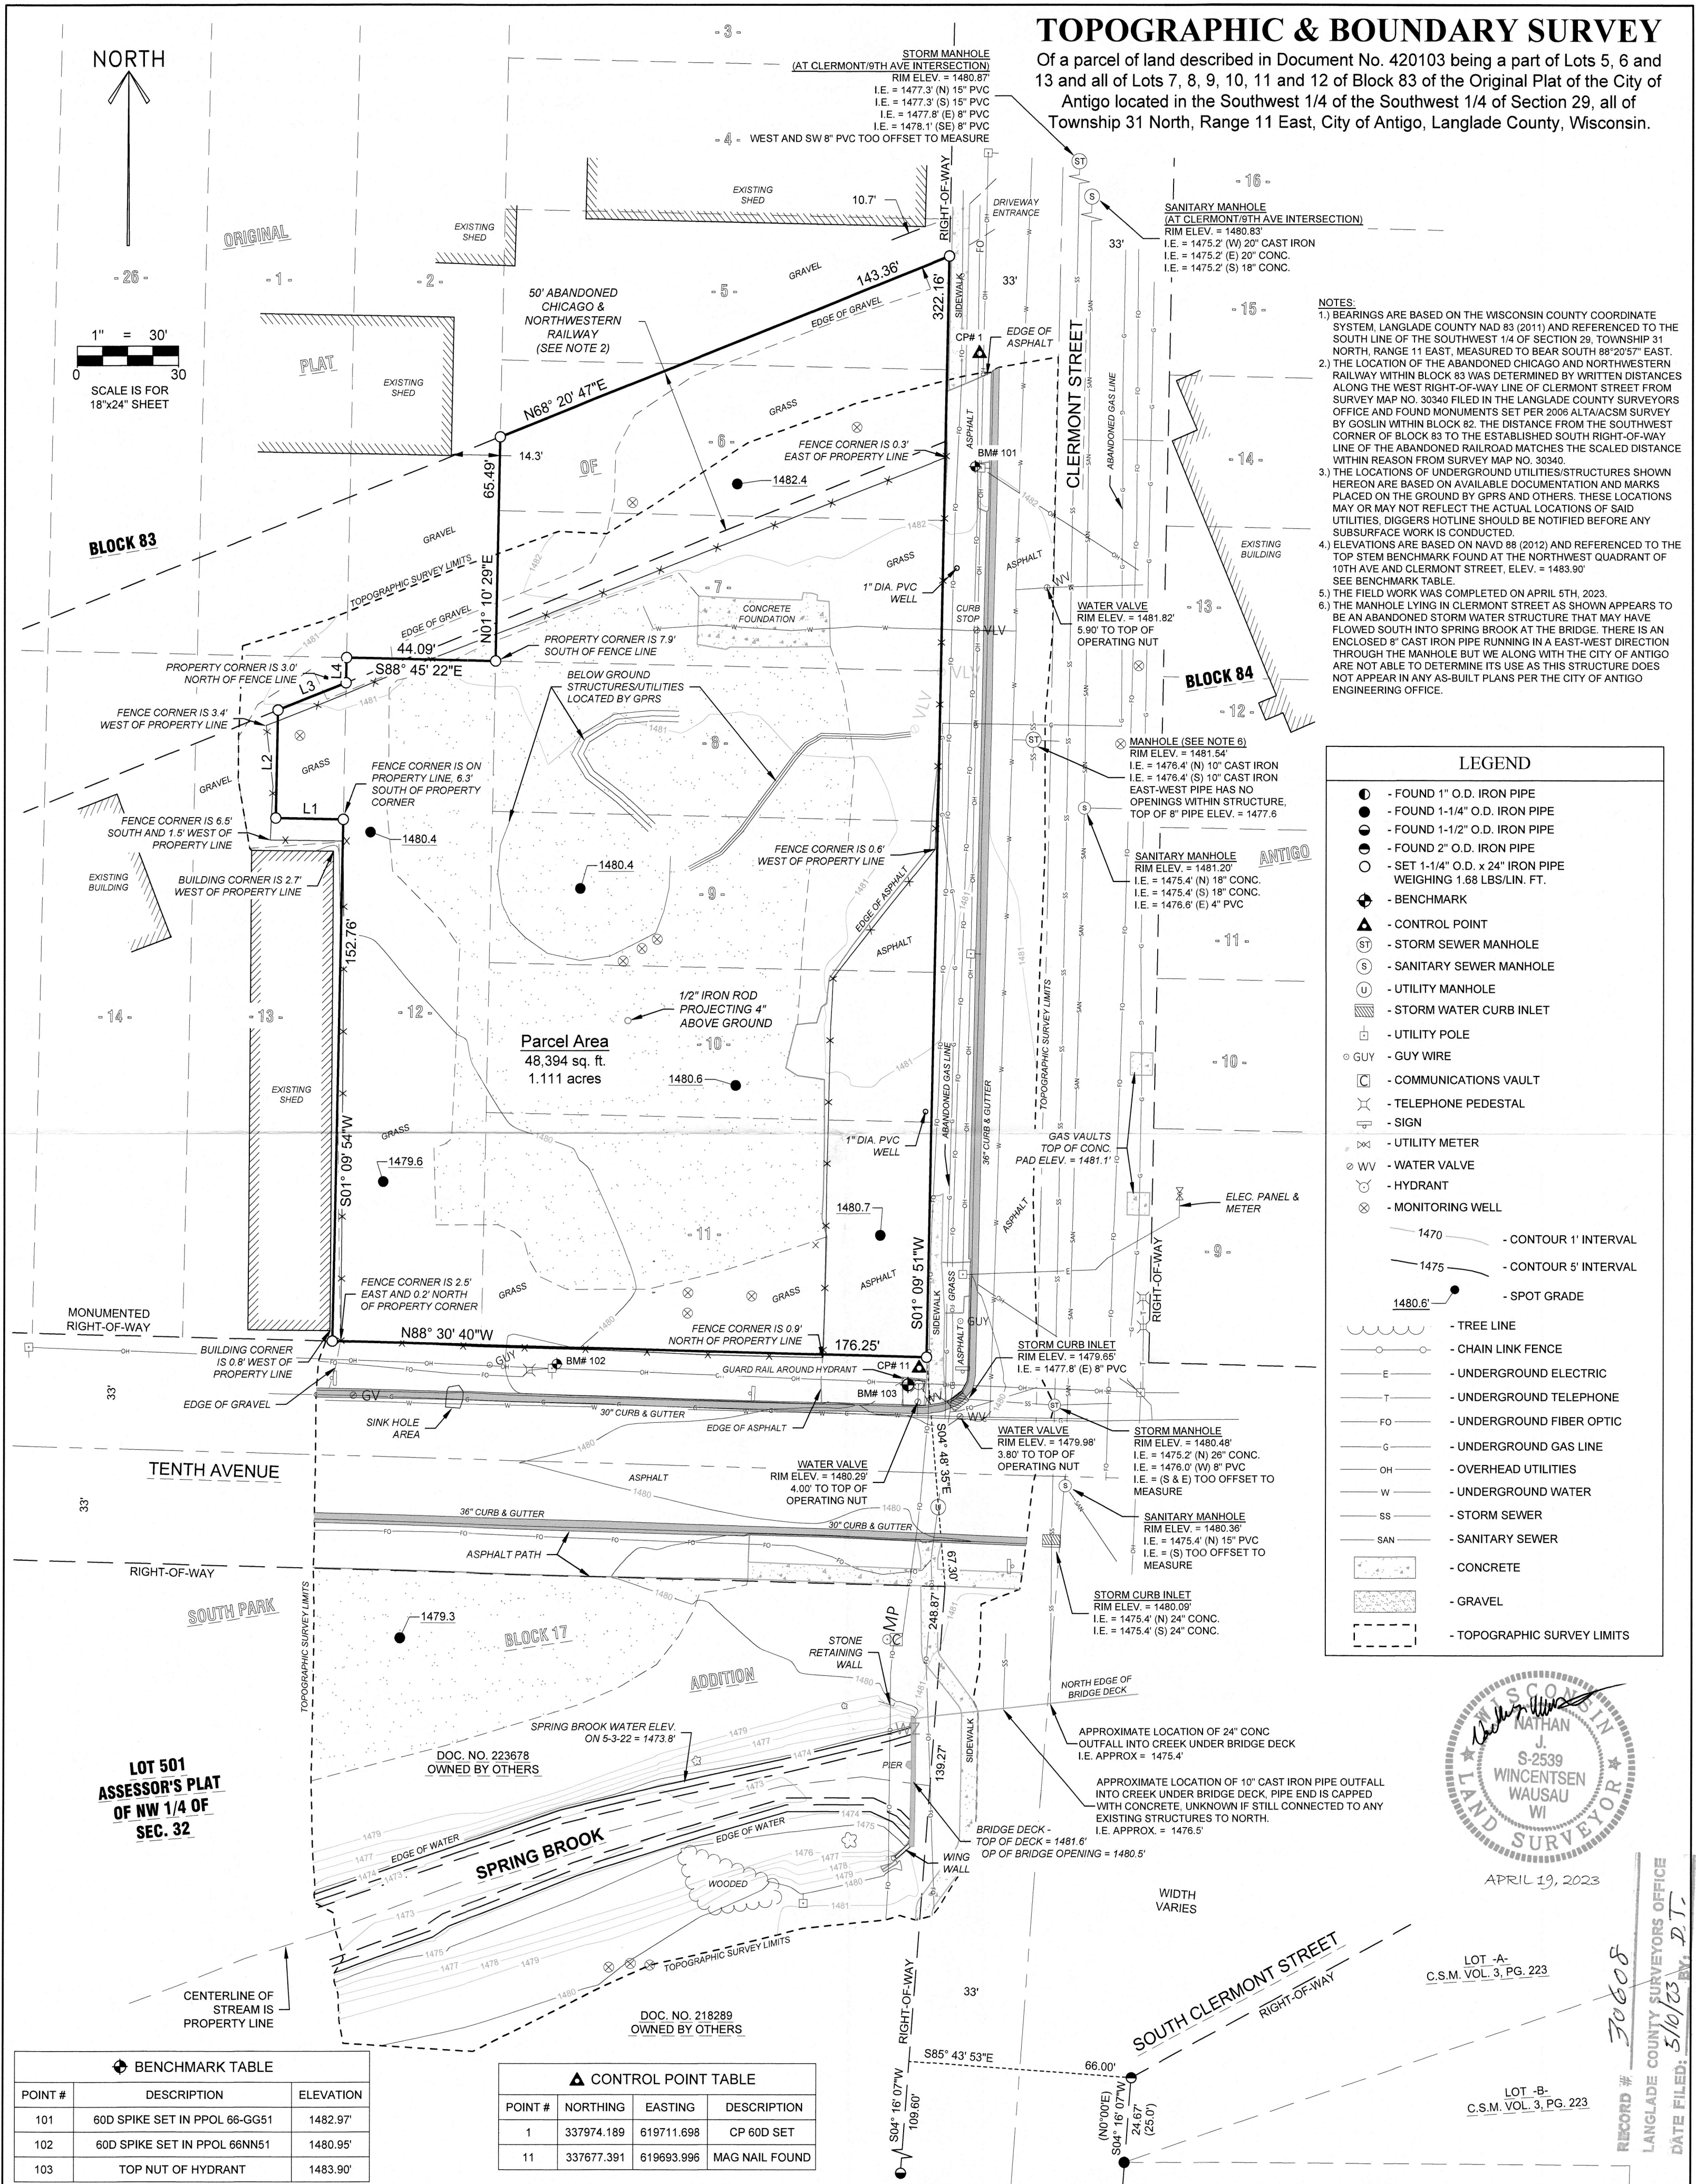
TOPOGRAPHIC & BOUNDARY SURVEY

Of a parcel of land described in Document No. 420103 being a part of Lots 5, 6 and 13 and all of Lots 7, 8, 9, 10, 11 and 12 of Block 83 of the Original Plat of the City of Antigo located in the Southwest 1/4 of the Southwest 1/4 of Section 29, all of Township 31 North, Range 11 East, City of Antigo, Langlade County, Wisconsin.

NORTH

1" = 30'
0 30
SCALE IS FOR 18"x24" SHEET

STORM MANHOLE
(AT CLERMONT/9TH AVE INTERSECTION)
RIM ELEV. = 1480.87'
I.E. = 1477.3' (N) 15" PVC
I.E. = 1477.3' (S) 15" PVC
I.E. = 1477.8' (E) 8" PVC
I.E. = 1478.1' (SE) 8" PVC
WEST AND SW 8" PVC TOO OFFSET TO MEASURE

SANITARY MANHOLE
(AT CLERMONT/9TH AVE INTERSECTION)
RIM ELEV. = 1480.83'
I.E. = 1475.2' (W) 20" CAST IRON
I.E. = 1475.2' (E) 20" CONC.
I.E. = 1475.2' (S) 18" CONC.

NOTES:
1.) BEARINGS ARE BASED ON THE WISCONSIN COUNTY COORDINATE SYSTEM, LANGLADE COUNTY NAD 83 (2011) AND REFERENCED TO THE SOUTH LINE OF THE SOUTHWEST 1/4 OF SECTION 29, TOWNSHIP 31 NORTH, RANGE 11 EAST, MEASURED TO BEAR SOUTH 88°20'57" EAST.
2.) THE LOCATION OF THE ABANDONED CHICAGO AND NORTHWESTERN RAILWAY WITHIN BLOCK 83 WAS DETERMINED BY WRITTEN DISTANCES ALONG THE WEST RIGHT-OF-WAY LINE OF CLERMONT STREET FROM SURVEY MAP NO. 30340 FILED IN THE LANGLADE COUNTY SURVEYORS OFFICE AND FOUND MONUMENTS SET PER 2006 ALTA/ACSM SURVEY BY GOSLIN WITHIN BLOCK 82. THE DISTANCE FROM THE SOUTHWEST CORNER OF BLOCK 83 TO THE ESTABLISHED SOUTH RIGHT-OF-WAY LINE OF THE ABANDONED RAILROAD MATCHES THE SCALED DISTANCE WITHIN REASON FROM SURVEY MAP NO. 30340.
3.) THE LOCATIONS OF UNDERGROUND UTILITIES/STRUCTURES SHOWN HEREON ARE BASED ON AVAILABLE DOCUMENTATION AND MARKS PLACED ON THE GROUND BY GPRS AND OTHERS. THESE LOCATIONS MAY OR MAY NOT REFLECT THE ACTUAL LOCATIONS OF SAID UTILITIES, DIGGERS HOTLINE SHOULD BE NOTIFIED BEFORE ANY SUBSURFACE WORK IS CONDUCTED.
4.) ELEVATIONS ARE BASED ON NAVD 88 (2012) AND REFERENCED TO THE TOP STEM BENCHMARK FOUND AT THE NORTHWEST QUADRANT OF 10TH AVE AND CLERMONT STREET, ELEV. = 1483.90' SEE BENCHMARK TABLE.
5.) THE FIELD WORK WAS COMPLETED ON APRIL 5TH, 2023.
6.) THE MANHOLE LYING IN CLERMONT STREET AS SHOWN APPEARS TO BE AN ABANDONED STORM WATER STRUCTURE THAT MAY HAVE FLOWED SOUTH INTO SPRING BROOK AT THE BRIDGE. THERE IS AN ENCLOSED 8" CAST IRON PIPE RUNNING IN A EAST-WEST DIRECTION THROUGH THE MANHOLE BUT WE ALONG WITH THE CITY OF ANTIGO ARE NOT ABLE TO DETERMINE ITS USE AS THIS STRUCTURE DOES NOT APPEAR IN ANY AS-BUILT PLANS PER THE CITY OF ANTIGO ENGINEERING OFFICE.

- 3 - - 4 - - 16 - - 15 - - 14 - - 13 - - 12 - - 11 - - 10 - - 9 - - 26 - - 1 - - 2 - - 5 - - 6 - - 7 - - 8 - - 9 - - 10 - - 11 - - 12 - - 13 - - 14 -

ORIGINAL PLAT OF ANTIGO
BLOCK 83
BLOCK 84
CLERMONT STREET
EXISTING SHED
EXISTING SHED
EXISTING SHED
EXISTING SHED
EXISTING BUILDING
EXISTING BUILDING
10.7'
RIGHT-OF-WAY
DRIVEWAY ENTRANCE
33'
33'
GRAVEL
143.36'
322.16'
SIDEWALK
EDGE OF GRAVEL
50' ABANDONED CHICAGO & NORTHWESTERN RAILWAY (SEE NOTE 2)
CP# 1
EDGE OF ASPHALT
N68° 20' 47"E
GRASS
14.3'
65.49'
FENCE CORNER IS 0.3' EAST OF PROPERTY LINE
BM# 101
1482.4
ABANDONED GAS LINE
GRAVEL
TOPOGRAPHIC SURVEY LIMITS
GRASS
1" DIA. PVC WELL
ASPHALT
WATER VALVE
RIM ELEV. = 1481.82'
5.90' TO TOP OF OPERATING NUT
CURB STOP
N01° 10' 29"E
CONCRETE FOUNDATION
EDGE OF GRAVEL
PROPERTY CORNER IS 7.9' SOUTH OF FENCE LINE
PROPERTY CORNER IS 3.0' NORTH OF FENCE LINE
44.09'
S88° 45' 22"E
L3
L4
FENCE CORNER IS 3.4' WEST OF PROPERTY LINE
BELOW GROUND STRUCTURES/UTILITIES LOCATED BY GPRS
L2
GRASS
FENCE CORNER IS ON PROPERTY LINE, 6.3' SOUTH OF PROPERTY CORNER
MANHOLE (SEE NOTE 6)
RIM ELEV. = 1481.54'
I.E. = 1476.4' (N) 10" CAST IRON
I.E. = 1476.4' (S) 10" CAST IRON
EAST-WEST PIPE HAS NO OPENINGS WITHIN STRUCTURE, TOP OF 8" PIPE ELEV. = 1477.6
GRAVEL
FENCE CORNER IS 6.5' SOUTH AND 1.5' WEST OF PROPERTY LINE
L1
1480.4
1480.4
FENCE CORNER IS 0.6' WEST OF PROPERTY LINE
SANITARY MANHOLE
RIM ELEV. = 1481.20'
I.E. = 1475.4' (N) 18" CONC.
I.E. = 1475.4' (S) 18" CONC.
I.E. = 1476.6' (E) 4" PVC
BUILDING CORNER IS 2.7' WEST OF PROPERTY LINE
EDGE OF ASPHALT
152.76'
ASPHALT
1/2" IRON ROD PROJECTING 4" ABOVE GROUND
Parcel Area
48,394 sq. ft.
1.111 acres
1480.6
TOPOGRAPHIC SURVEY LIMITS
36" CURB & GUTTER
1" DIA. PVC WELL
GAS VAULTS TOP OF CONC. PAD ELEV. = 1481.1'
GRASS
1479.6
S01° 09' 54"W
ELEC. PANEL & METER
1480.7
S01° 09' 51"W
RIGHT-OF-WAY
FENCE CORNER IS 2.5' EAST AND 0.2' NORTH OF PROPERTY CORNER
GRASS
GRASS
ASPHALT
MONUMENTED RIGHT-OF-WAY
FENCE CORNER IS 0.9' NORTH OF PROPERTY LINE
N88° 30' 40"W
176.25'
SIDEWALK
GRASS
ASPHALT
GUY
STORM CURB INLET
RIM ELEV. = 1479.65'
I.E. = 1477.8' (E) 8" PVC
BUILDING CORNER IS 0.8' WEST OF PROPERTY LINE
BM# 102
GUARD RAIL AROUND HYDRANT
CP# 11
BM# 103
33'
EDGE OF GRAVEL
GV
SINK HOLE AREA
30" CURB & GUTTER
EDGE OF ASPHALT
WATER VALVE
RIM ELEV. = 1479.98'
3.80' TO TOP OF OPERATING NUT
STORM MANHOLE
RIM ELEV. = 1480.48'
I.E. = 1475.2' (N) 26" CONC.
I.E. = 1476.0' (W) 8" PVC
I.E. = (S & E) TOO OFFSET TO MEASURE
TENTH AVENUE
ASPHALT
WATER VALVE
RIM ELEV. = 1480.29'
4.00' TO TOP OF OPERATING NUT
S04° 48' 35"E
SANITARY MANHOLE
RIM ELEV. = 1480.36'
I.E. = 1475.4' (N) 15" PVC
I.E. = (S) TOO OFFSET TO MEASURE
33'
36" CURB & GUTTER
30" CURB & GUTTER
ASPHALT PATH
67.30'
RIGHT-OF-WAY
STORM CURB INLET
RIM ELEV. = 1480.09'
I.E. = 1475.4' (N) 24" CONC.
I.E. = 1475.4' (S) 24" CONC.
SOUTH PARK BLOCK 17 ADDITION
1479.3
248.87'
MP
STONE RETAINING WALL
NORTH EDGE OF BRIDGE DECK
APPROXIMATE LOCATION OF 24" CONC OUTFALL INTO CREEK UNDER BRIDGE DECK I.E. APPROX = 1475.4'
TOPOGRAPHIC SURVEY LIMITS
SPRING BROOK WATER ELEV. ON 5-3-22 = 1473.8'
LOT 501 ASSESSOR'S PLAT OF NW 1/4 OF SEC. 32
DOC. NO. 223678 OWNED BY OTHERS
PIER
139.27'
SIDEWALK
APPROXIMATE LOCATION OF 10" CAST IRON PIPE OUTFALL INTO CREEK UNDER BRIDGE DECK, PIPE END IS CAPPED WITH CONCRETE, UNKNOWN IF STILL CONNECTED TO ANY EXISTING STRUCTURES TO NORTH. I.E. APPROX. = 1476.5'
EDGE OF WATER
SPRING BROOK
EDGE OF WATER
BRIDGE DECK - TOP OF DECK = 1481.6' OP OF BRIDGE OPENING = 1480.5'
WOODED
WING WALL
WIDTH VARIES
TOPOGRAPHIC SURVEY LIMITS
CENTERLINE OF STREAM IS PROPERTY LINE
DOC. NO. 218289 OWNED BY OTHERS
RIGHT-OF-WAY
33'
SOUTH CLERMONT STREET
RIGHT-OF-WAY
LOT -A- C.S.M. VOL. 3, PG. 223
S85° 43' 53"E
66.00'
S04° 16' 07"W 109.60'
(N0°00'E) S04° 16' 07"W 24.67' (25.0')
LOT -B- C.S.M. VOL. 3, PG. 223

LEGEND
- FOUND 1" O.D. IRON PIPE
- FOUND 1-1/4" O.D. IRON PIPE
- FOUND 1-1/2" O.D. IRON PIPE
- FOUND 2" O.D. IRON PIPE
- SET 1-1/4" O.D. x 24" IRON PIPE WEIGHING 1.68 LBS/LIN. FT.
- BENCHMARK
- CONTROL POINT
- STORM SEWER MANHOLE
- SANITARY SEWER MANHOLE
- UTILITY MANHOLE
- STORM WATER CURB INLET
- UTILITY POLE
GUY - GUY WIRE
- COMMUNICATIONS VAULT
- TELEPHONE PEDESTAL
- SIGN
- UTILITY METER
WV - WATER VALVE
- HYDRANT
- MONITORING WELL
1470 - CONTOUR 1' INTERVAL
1475 - CONTOUR 5' INTERVAL
1480.6' - SPOT GRADE
- TREE LINE
- CHAIN LINK FENCE
E - UNDERGROUND ELECTRIC
T - UNDERGROUND TELEPHONE
FO - UNDERGROUND FIBER OPTIC
G - UNDERGROUND GAS LINE
OH - OVERHEAD UTILITIES
W - UNDERGROUND WATER
SS - STORM SEWER
SAN - SANITARY SEWER
- CONCRETE
- GRAVEL
- TOPOGRAPHIC SURVEY LIMITS

WISCONSIN NATHAN J. S-2539 WINCENTSEN WAUSAU WI LAND SURVEYOR
APRIL 19, 2023

RECORD # 30608
LANGLADE COUNTY SURVEYORS OFFICE
DATE FILED: 5/10/23 BY: D.T.

BENCHMARK TABLE
| POINT # | DESCRIPTION | ELEVATION |
|---|---|---|
| 101 | 60D SPIKE SET IN PPOL 66-GG51 | 1482.97' |
| 102 | 60D SPIKE SET IN PPOL 66NN51 | 1480.95' |
| 103 | TOP NUT OF HYDRANT | 1483.90' |

CONTROL POINT TABLE
| POINT # | NORTHING | EASTING | DESCRIPTION |
|---|---|---|---|
| 1 | 337974.189 | 619711.698 | CP 60D SET |
| 11 | 337677.391 | 619693.996 | MAG NAIL FOUND |